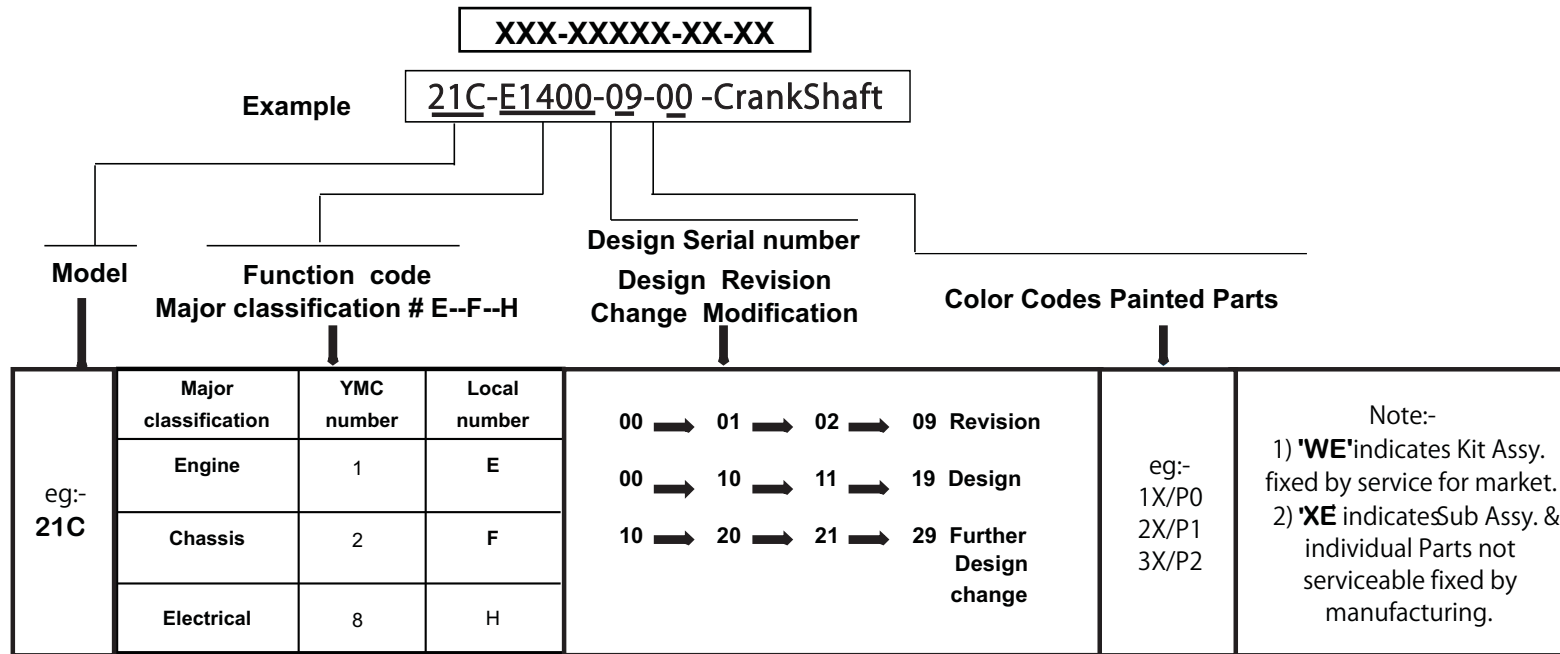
XXX-XXXXX-XX-XX

Example 21C-E1400-09-00 -CrankShaft

Design Serial number

Model

Function code
Major classification # E--F--H

Design Revision
Change Modification

Color Codes Painted Parts

eg:-
21C

| Major classification | YMC number | Local number |
|---|---|---|
| Engine | 1 | E |
| Chassis | 2 | F |
| Electrical | 8 | H |

00 → 01 → 02 → 09 Revision

00 → 10 → 11 → 19 Design

10 → 20 → 21 → 29 Further Design change

eg:-
1X/P0
2X/P1
3X/P2

Note:-
1) 'WE' indicates Kit Assy. fixed by service for market.
2) 'XE' indicates Sub Assy. & individual Parts not serviceable fixed by manufacturing.